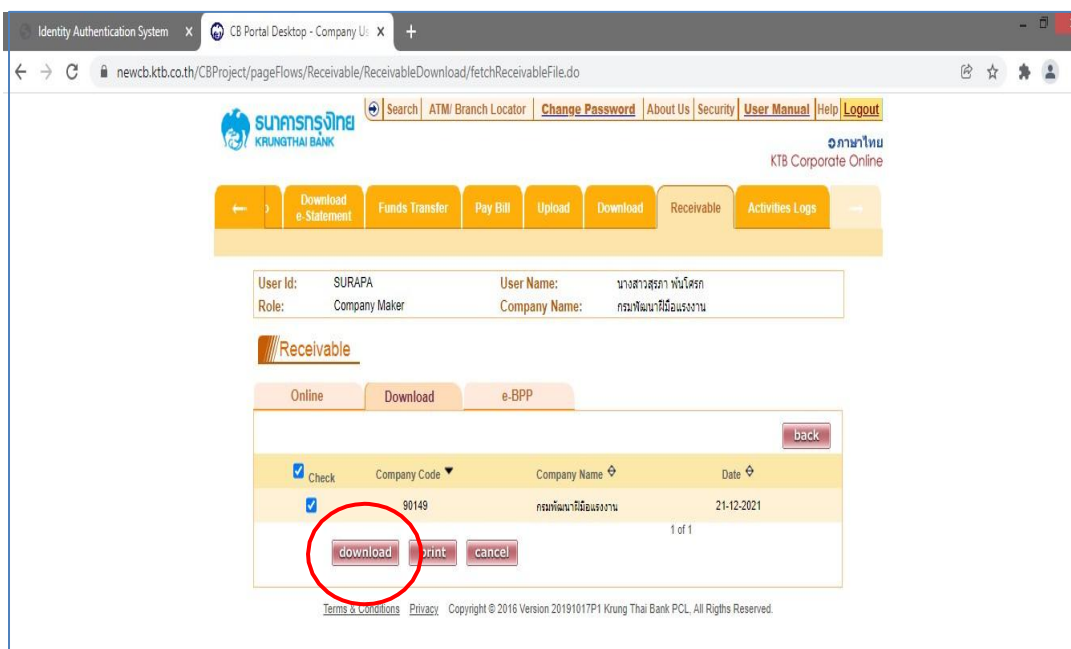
Identity Authentication System ×
CB Portal Desktop - Company Us ×
+

newcb.ktb.co.th/CBProject/pageFlows/Receivable/ReceivableDownload/fetchReceivableFile.do

ธนาคารกรุงไทย
KRUNGTHAI BANK

Search | ATM/ Branch Locator | Change Password | About Us | Security | User Manual | Help | Logout

ภาษาไทย
KTB Corporate Online

Download e-Statement | Funds Transfer | Pay Bill | Upload | Download | Receivable | Activities Logs

User Id: SURAPA
User Name: นางสาวสุรภา พันโศรก
Role: Company Maker
Company Name: กรมพัฒนาฝีมือแรงงาน

Receivable

Online | Download | e-BPP

back

| Check | Company Code | Company Name | Date |
|---|---|---|---|
| ☑ | 90149 | กรมพัฒนาฝีมือแรงงาน | 21-12-2021 |

1 of 1

download | print | cancel

Terms & Conditions Privacy Copyright © 2016 Version 20191017P1 Krung Thai Bank PCL, All Rigths Reserved.